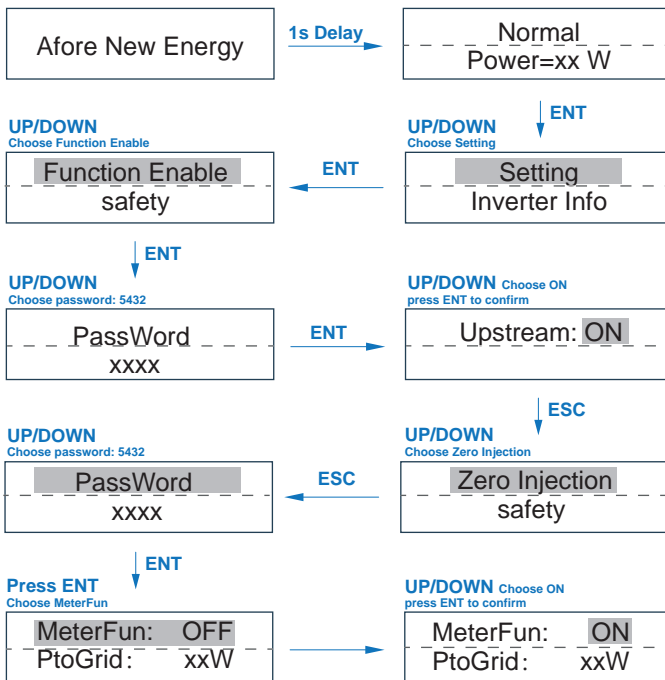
Afore New Energy

1s Delay

Normal
Power=xx W

ENT

UP/DOWN
Choose Function Enable

Function Enable
safety

ENT

UP/DOWN
Choose Setting

Setting
Inverter Info

ENT

UP/DOWN
Choose password: 5432

PassWord
xxxx

ENT

UP/DOWN Choose ON
press ENT to confirm

Upstream: ON

ESC

UP/DOWN
Choose password: 5432

PassWord
xxxx

ESC

UP/DOWN
Choose Zero Injection

Zero Injection
safety

ENT

Press ENT
Choose MeterFun

MeterFun: OFF
PtoGrid: xxW

UP/DOWN Choose ON
press ENT to confirm

MeterFun: ON
PtoGrid: xxW